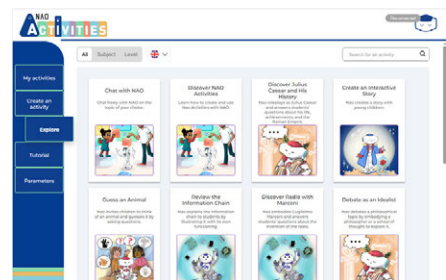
NAO
ACTIVITIES

Reconnected

My activities

Create an activity

Explore

Tutorial

Parameters

All Subject Level

Search for an activity

Chat with NAO

Chat freely with NAO on the topic of your choice.

Discover NAO Activities

Learn how to create and use Nao Activities with NAO.

Discover Julius Caesar and His History

Nao roleplays as Julius Caesar and answers students' questions about his life, achievements and the Roman Empire.

Create an Interactive Story

Nao creates a story with young children.

Guess an Animal

Nao invites children to think of an animal and guesses it by asking questions.

Review the Information Chain

Nao explains the information chain to students by illustrating it with its own functioning.

Discover Radio with Marconi

Nao embodies Guglielmo Marconi and answers students' questions about the invention of the radio.

Debate as an Idealist

Nao debates a philosophical topic by embodying a philosopher or a school of thought to explain it.